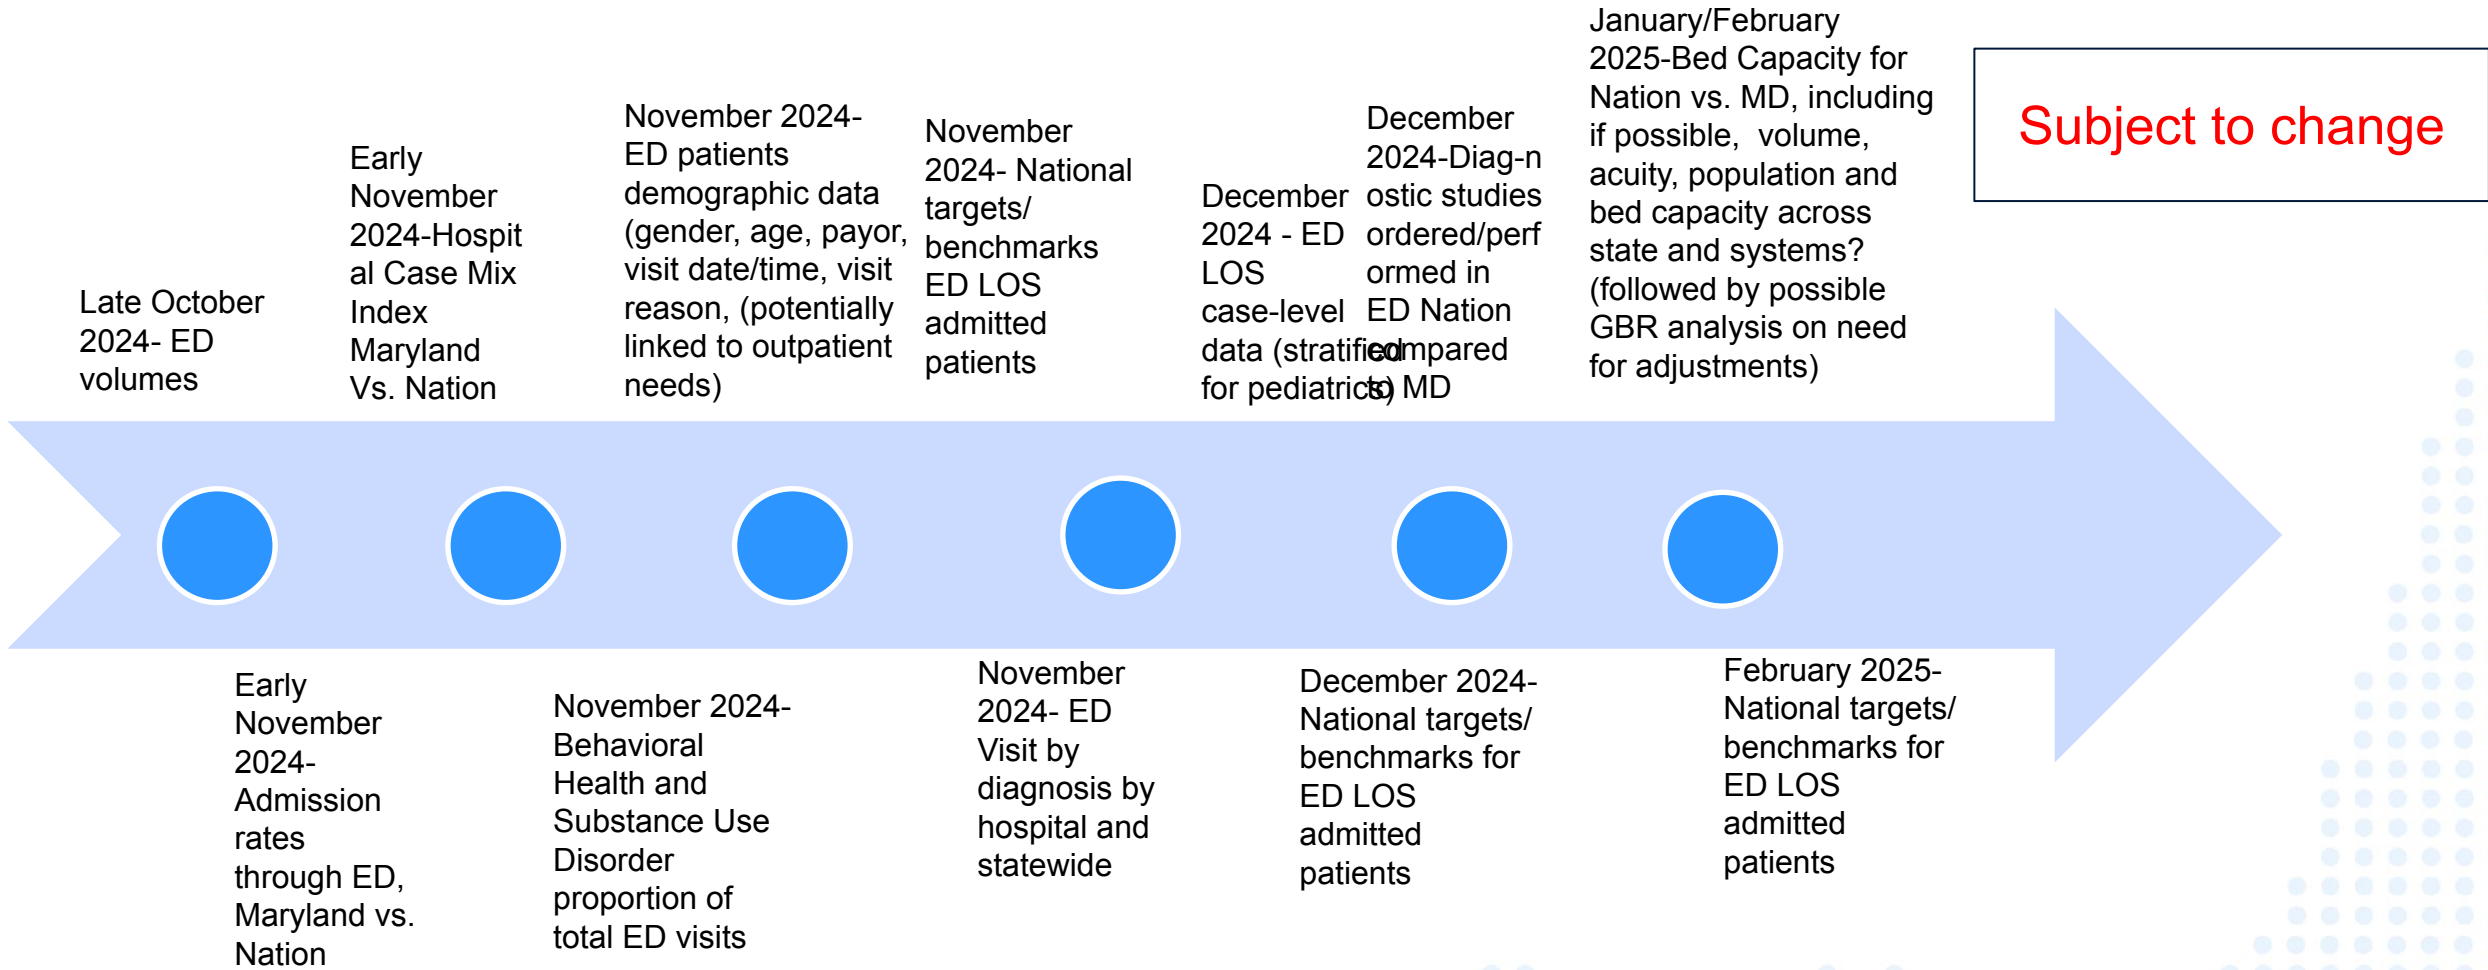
Late October 2024- ED volumes

Early November 2024-Hospital Case Mix Index Maryland Vs. Nation

November 2024- ED patients demographic data (gender, age, payor, visit date/time, visit reason, (potentially linked to outpatient needs)

November 2024- National targets/ benchmarks ED LOS admitted patients

December 2024 - ED LOS case-level data (stratified for pediatrics)

December 2024-Diagnostic studies ordered/performed in ED Nation compared to MD

January/February 2025-Bed Capacity for Nation vs. MD, including if possible, volume, acuity, population and bed capacity across state and systems? (followed by possible GBR analysis on need for adjustments)

Subject to change

Early November 2024- Admission rates through ED, Maryland vs. Nation

November 2024- Behavioral Health and Substance Use Disorder proportion of total ED visits

November 2024- ED Visit by diagnosis by hospital and statewide

December 2024- National targets/ benchmarks for ED LOS admitted patients

February 2025- National targets/ benchmarks for ED LOS admitted patients